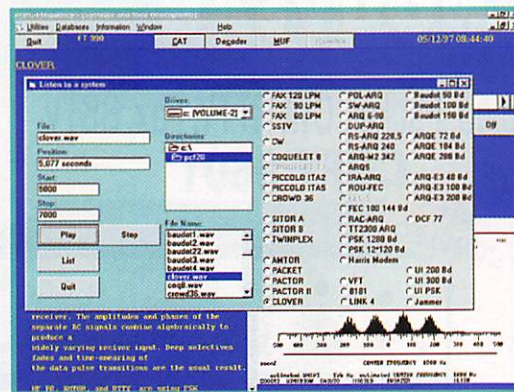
Utilities Databases Information Window Help

Quit FT 990 CAT Decoder MUF 05/12/97 08:44:40

CLOVER

Listen to a system

File: clover.wav

Position: 5,077 seconds

Start: 5000

Stop: 7000

Play Stop

List

Quit

Drives: c: [VOLUME-2]

Directories: c:\ pcf20

File Name: baudot1.wav baudot2.wav baudot22.wav baudot3.wav baudot4.wav clover.wav coqui.wav crowd36.wav

FAX 120 LPM
FAX 90 LPM
FAX 60 LPM
SSTV
CW
COQUELET 8
PICCOLO ITA2
PICCOLO ITAS
CROWD 36
SITOR A
SITOR B
TWINPLEX
AMTOR
PACKET
PACTOR
PACTOR II
CLOVER

POL-ARQ
SW-ARQ
ARQ 6-90
DUP-ARQ
RS-ARQ 228.5
RS-ARQ 240
ARQ-M2 342
ARQS
IRA-ARQ
ROU-FEC
FEC 100 144 Bd
RAC-ARQ
TT2300 ARQ
PSK 1200 Bd
PSK 12*120 Bd
Harris Modem
VFT
8181
LINK 4

Baudot 50 Bd
Baudot 100 Bd
Baudot 150 Bd
ARQE 72 Bd
ARQE 184 Bd
ARQE 288 Bd
ARQ-E3 48 Bd
ARQ-E3 100 Bd
ARQ-E3 200 Bd
DCF 77
UI 200 Bd
UI 300 Bd
UI PSK
Jammer

Off

receiver. The amplitudes and phases of the separate BC signals combine algebraically to produce a widely varying receiver input. Deep selective fades and time-smearing of the data pulse transitions are the usual result.

HF FS, RMMB, and RTTY are using PSK